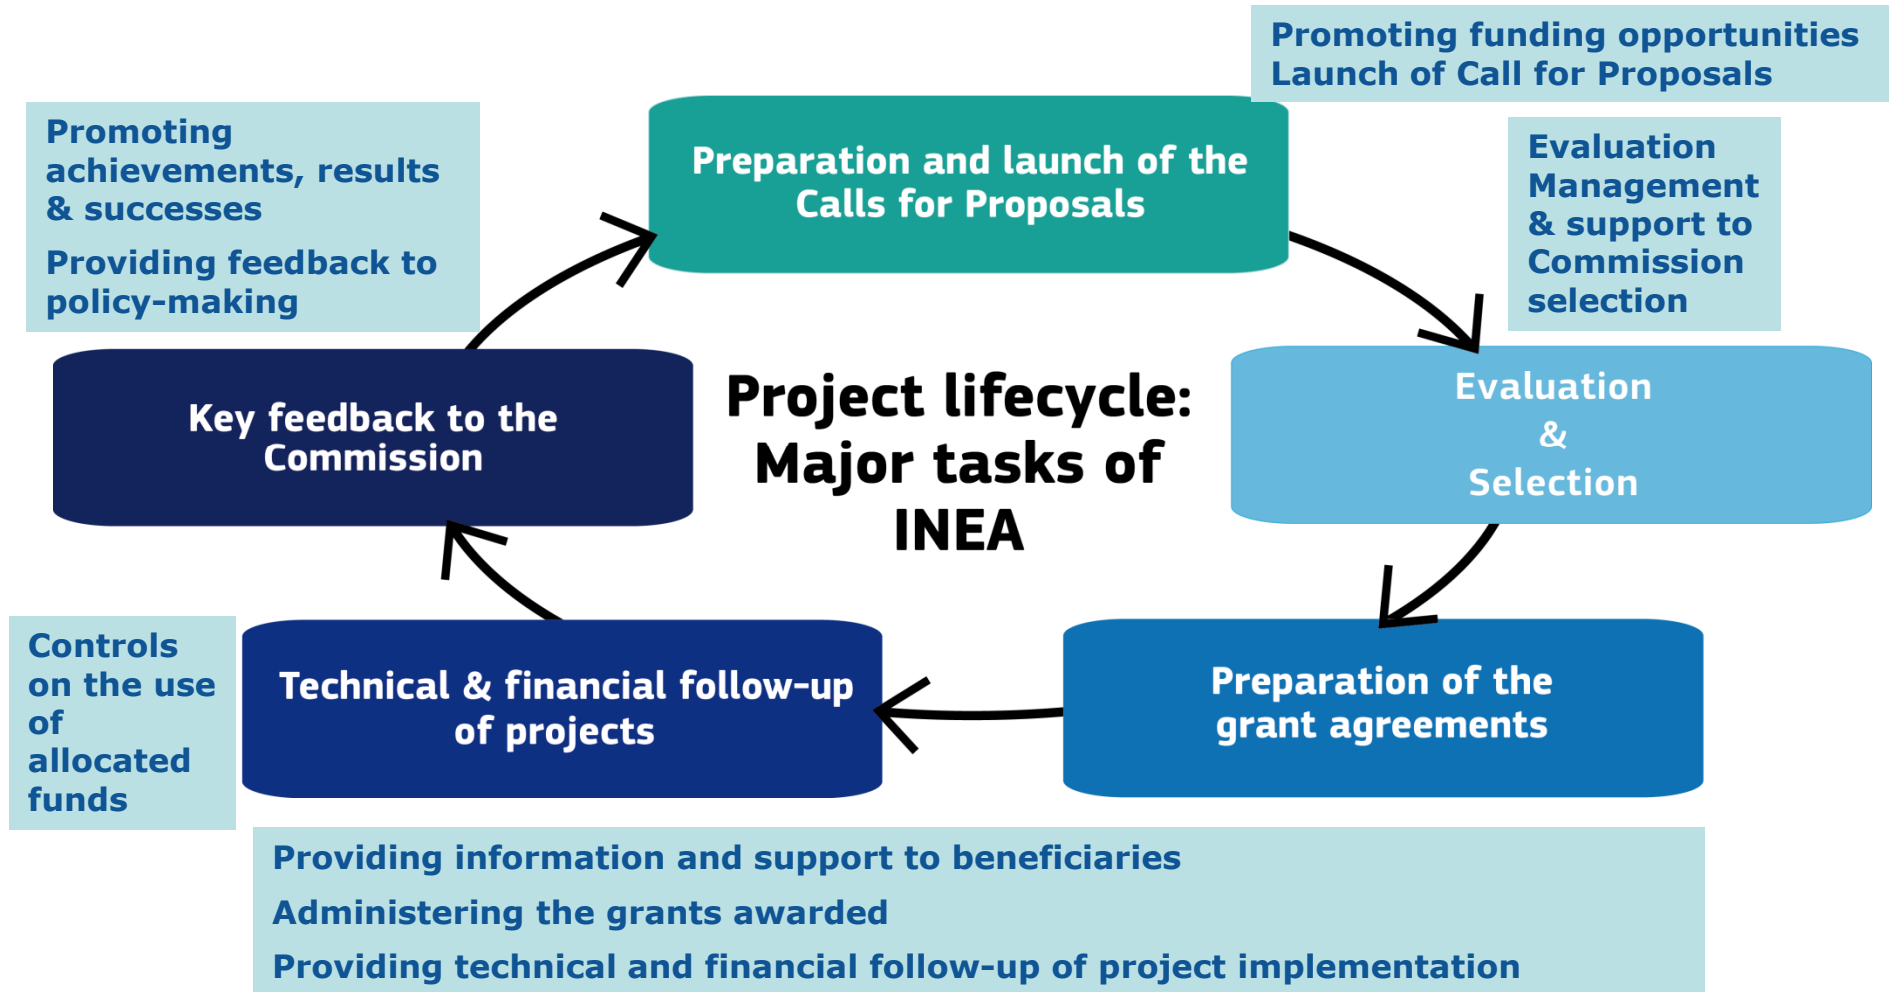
Promoting funding opportunities
Launch of Call for Proposals

Promoting achievements, results & successes

Providing feedback to policy-making

Preparation and launch of the Calls for Proposals

Evaluation Management & support to Commission selection

Key feedback to the Commission

Project lifecycle: Major tasks of INEA

Evaluation & Selection

Controls on the use of allocated funds

Technical & financial follow-up of projects

Preparation of the grant agreements

Providing information and support to beneficiaries

Administering the grants awarded

Providing technical and financial follow-up of project implementation